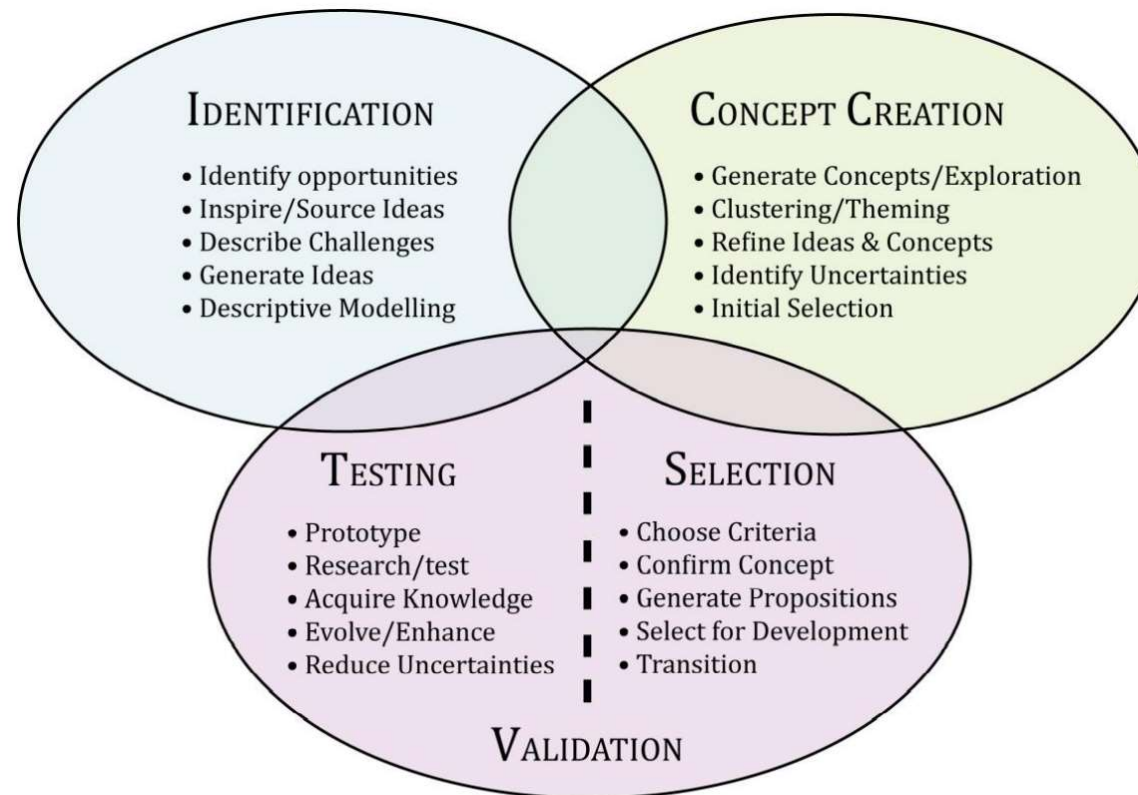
IDENTIFICATION

• Identify opportunities
• Inspire/Source Ideas
• Describe Challenges
• Generate Ideas
• Descriptive Modelling

CONCEPT CREATION

• Generate Concepts/Exploration
• Clustering/Theming
• Refine Ideas & Concepts
• Identify Uncertainties
• Initial Selection

TESTING

• Prototype
• Research/test
• Acquire Knowledge
• Evolve/Enhance
• Reduce Uncertainties

SELECTION

• Choose Criteria
• Confirm Concept
• Generate Propositions
• Select for Development
• Transition

VALIDATION